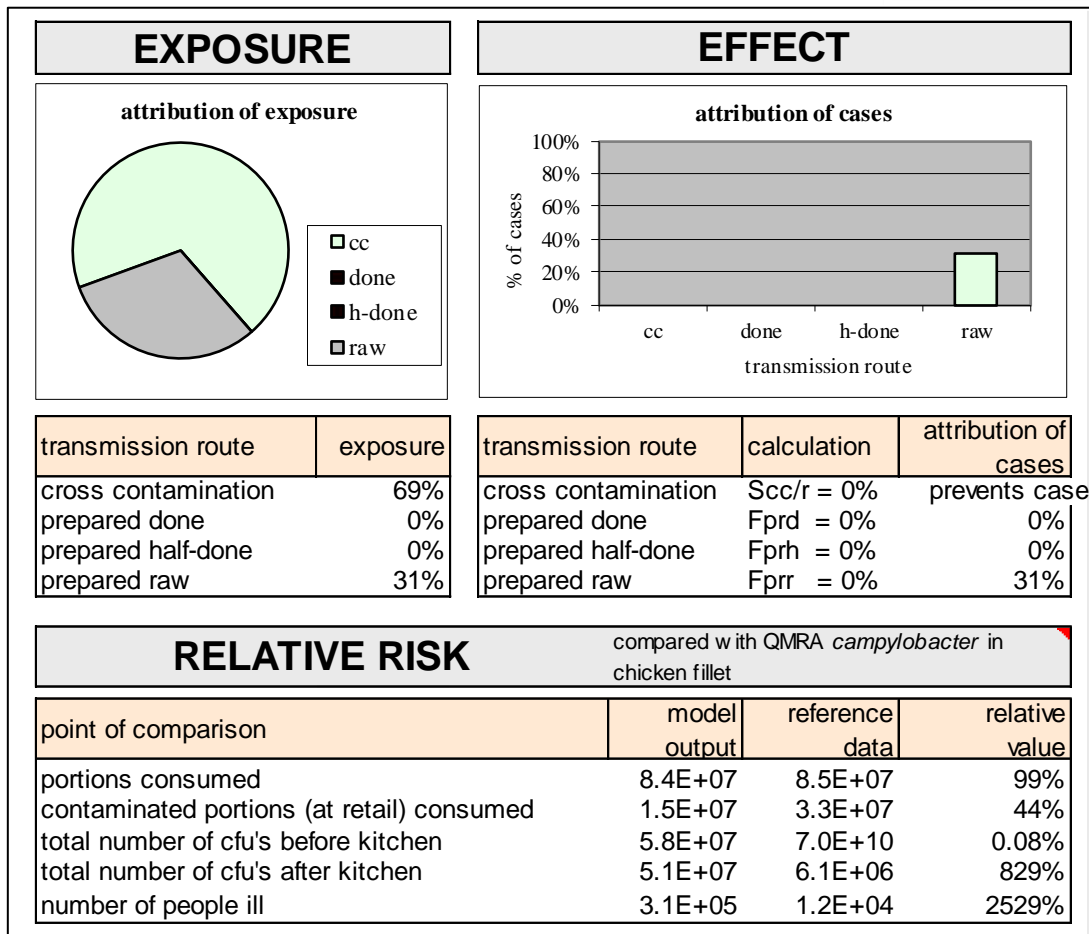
EXPOSURE

attribution of exposure

cc
done
h-done
raw

EFFECT

attribution of cases

100%
80%
60%
40%
20%
0%

% of cases

cc done h-done raw

transmission route

| transmission route | exposure |
|---|---|
| cross contamination | 69% |
| prepared done | 0% |
| prepared half-done | 0% |
| prepared raw | 31% |

| transmission route | calculation | attribution of cases |
|---|---|---|
| cross contamination | Scc/r = 0% | prevents case |
| prepared done | Fprd = 0% | 0% |
| prepared half-done | Fprh = 0% | 0% |
| prepared raw | Fprr = 0% | 31% |

RELATIVE RISK

compared w ith QMRA *campylobacter* in chicken fillet

| point of comparison | model output | reference data | relative value |
|---|---|---|---|
| portions consumed | 8.4E+07 | 8.5E+07 | 99% |
| contaminated portions (at retail) consumed | 1.5E+07 | 3.3E+07 | 44% |
| total number of cfu's before kitchen | 5.8E+07 | 7.0E+10 | 0.08% |
| total number of cfu's after kitchen | 5.1E+07 | 6.1E+06 | 829% |
| number of people ill | 3.1E+05 | 1.2E+04 | 2529% |